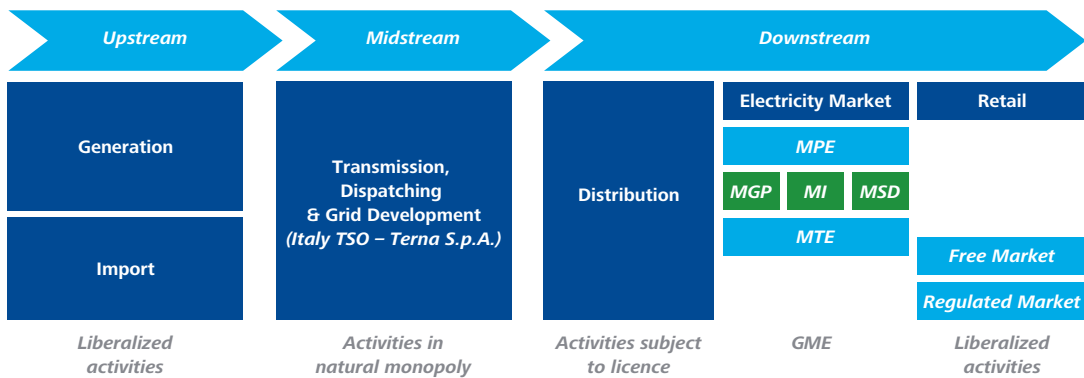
Upstream

Midstream

Downstream

Generation

Import

Transmission, Dispatching & Grid Development (Italy TSO – Terna S.p.A.)

Distribution

Electricity Market

MPE

MGP

MI

MSD

MTE

Retail

Free Market

Regulated Market

Liberalized activities

Activities in natural monopoly

Activities subject to licence

GME

Liberalized activities